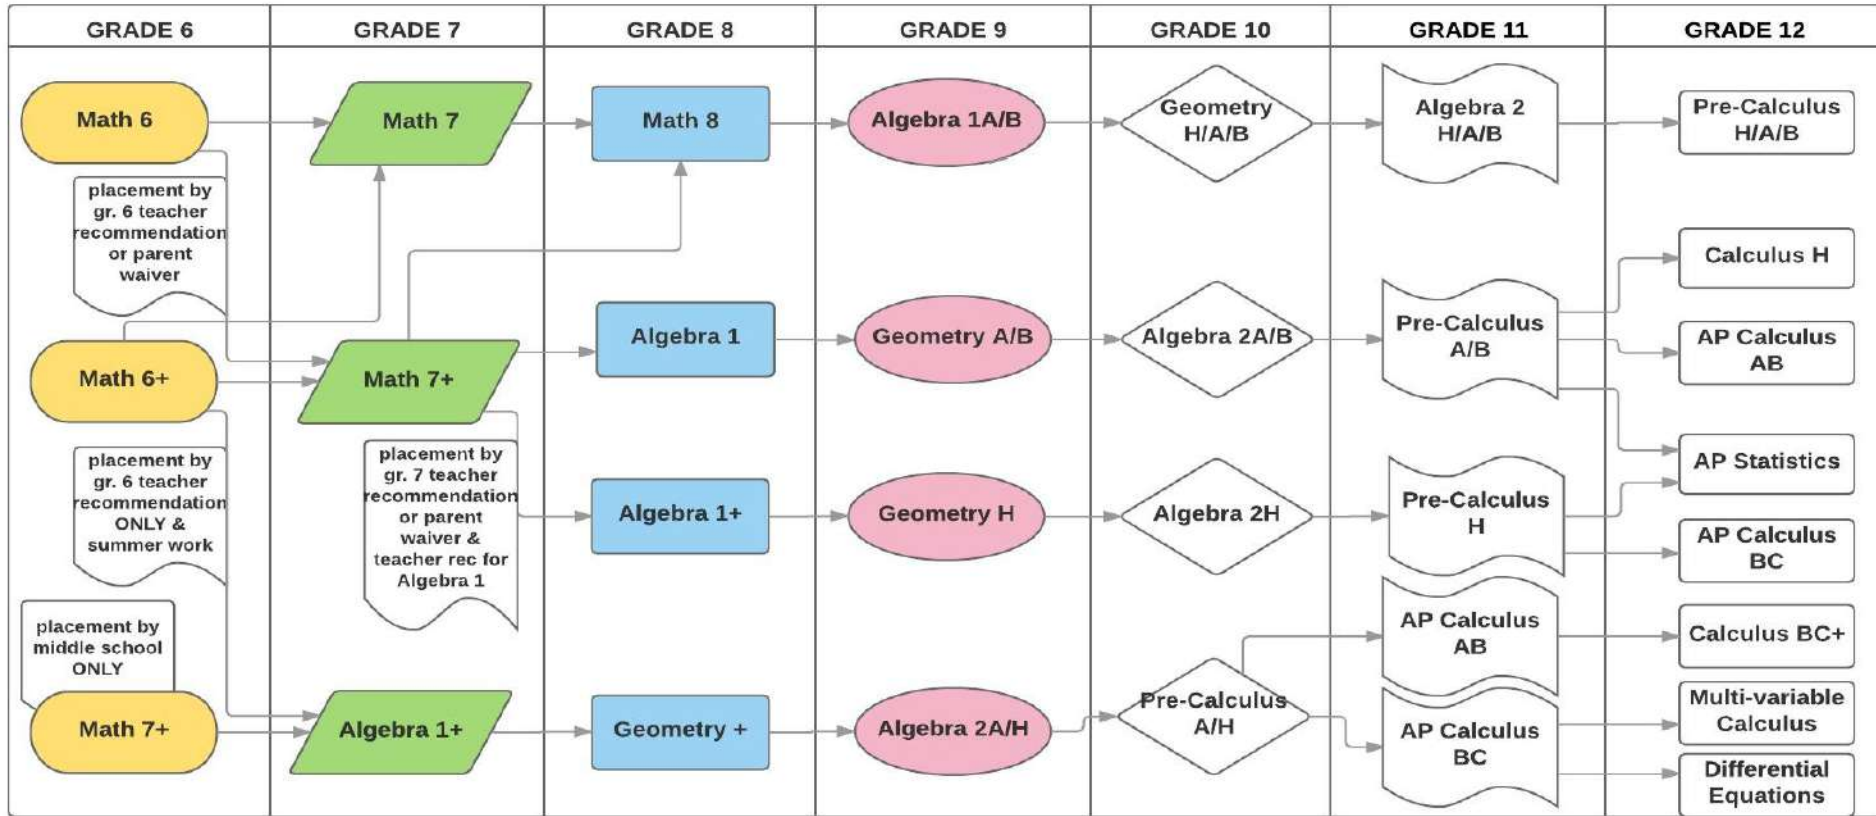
GRADE 6

GRADE 7

GRADE 8

GRADE 9

GRADE 10

GRADE 11

GRADE 12

Math 6

Math 7

Math 8

Algebra 1A/B

Geometry H/A/B

Algebra 2 H/A/B

Pre-Calculus H/A/B

placement by gr. 6 teacher recommendation or parent waiver

Calculus H

Math 6+

Math 7+

Algebra 1

Geometry A/B

Algebra 2A/B

Pre-Calculus A/B

AP Calculus AB

placement by gr. 6 teacher recommendation ONLY & summer work

placement by gr. 7 teacher recommendation or parent waiver & teacher rec for Algebra 1

Algebra 1+

Geometry H

Algebra 2H

Pre-Calculus H

AP Statistics

AP Calculus BC

placement by middle school ONLY

AP Calculus AB

Calculus BC+

Math 7+

Algebra 1+

Geometry +

Algebra 2A/H

Pre-Calculus A/H

AP Calculus BC

Multi-variable Calculus

Differential Equations